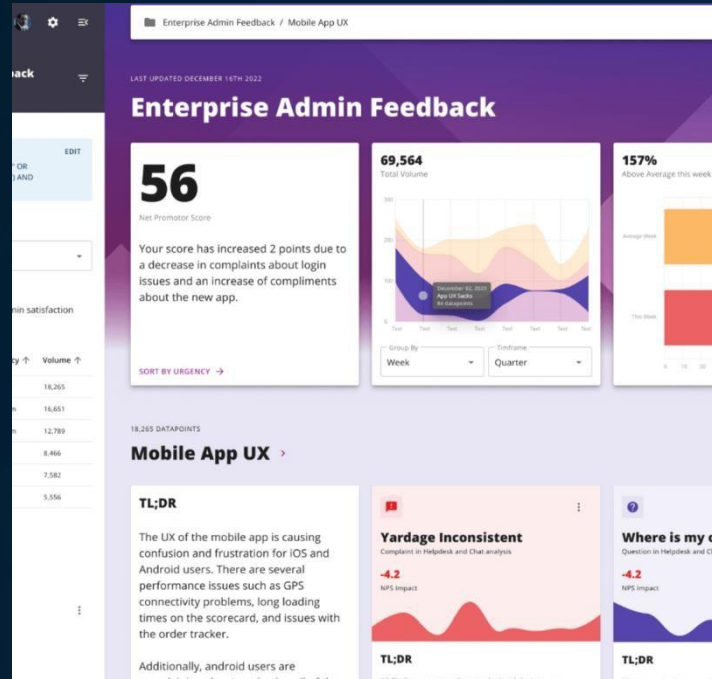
back

EDIT

" OR
) AND

nin satisfaction

cy ↑ Volume ↑
18,265
n 16,651
n 12,789
8,466
7,582
5,556

Enterprise Admin Feedback / Mobile App UX

LAST UPDATED DECEMBER 16TH 2022

Enterprise Admin Feedback

56

Net Promotor Score

Your score has increased 2 points due to a decrease in complaints about login issues and an increase of compliments about the new app.

SORT BY URGENCY →

69,564

Total Volume

December 02, 2023
App UX Sucks
84 datapoints

Text Text Text Text Text Text Text Text

Group By
Week

Timeframe
Quarter

157%

Above Average this week

Average Week

This Week

18,265 DATAPOINTS

Mobile App UX ›

TL;DR

The UX of the mobile app is causing confusion and frustration for iOS and Android users. There are several performance issues such as GPS connectivity problems, long loading times on the scorecard, and issues with the order tracker.

Additionally, android users are

Yardage Inconsistent

Complaint in Helpdesk and Chat analysis

-4.2

NPS Impact

TL;DR

Where is my o

Question in Helpdesk and C

-4.2

NPS Impact

TL;DR